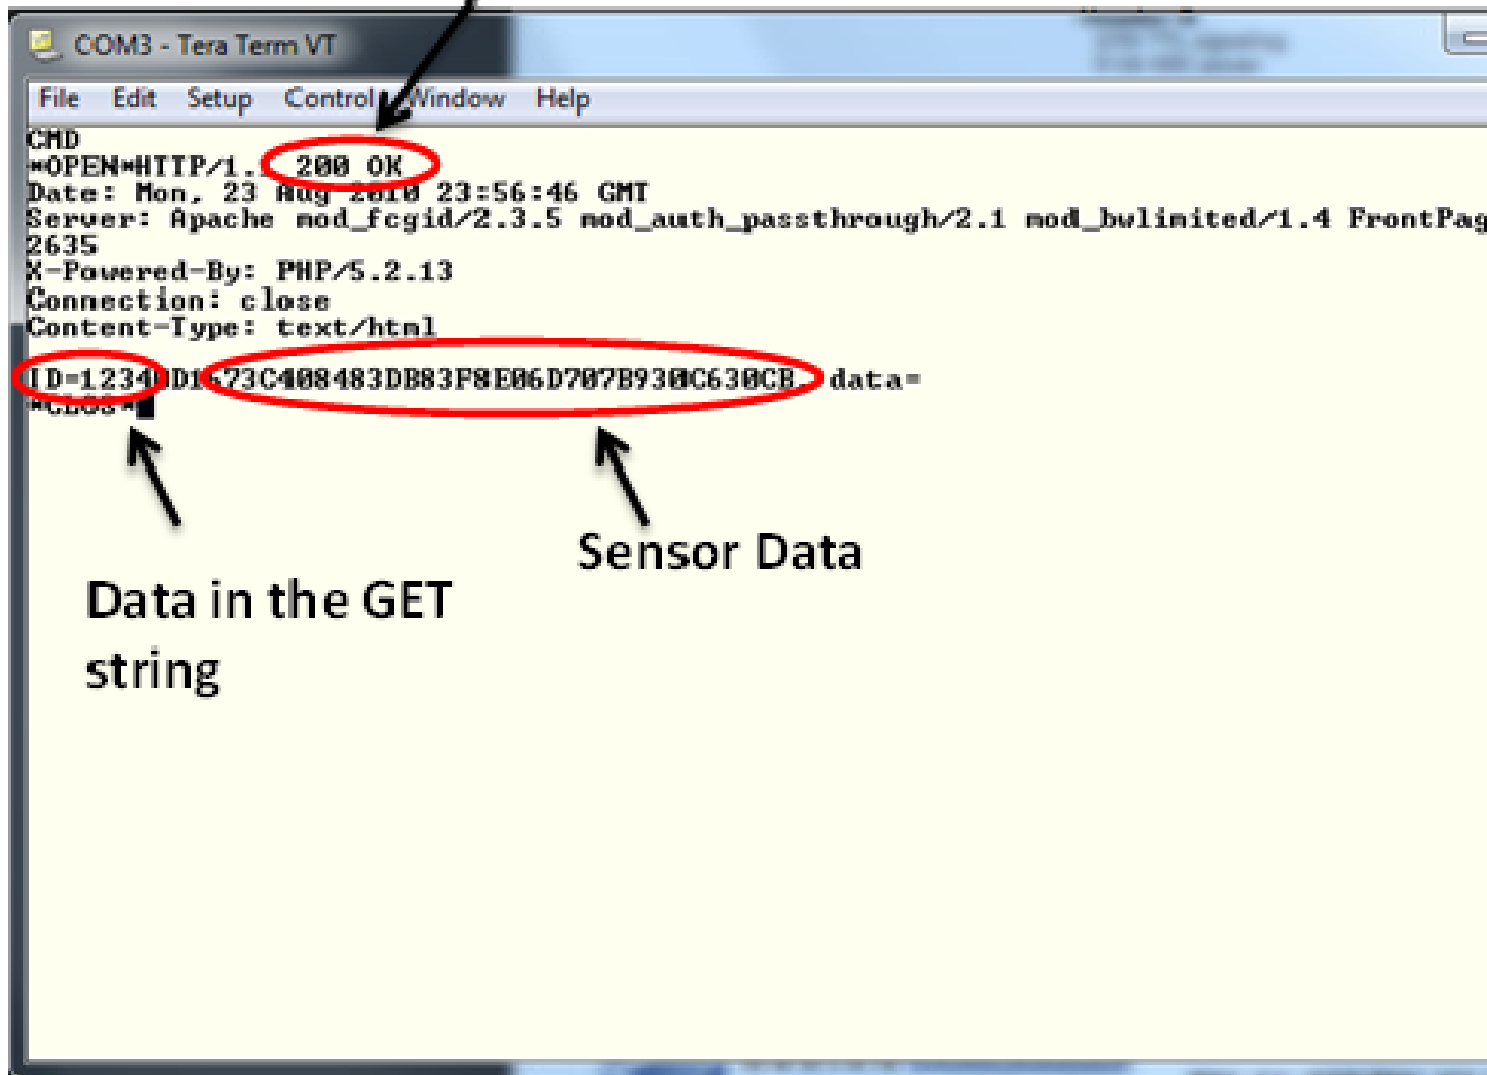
COM3 - Tera Term VT

File Edit Setup Control Window Help

CMD
*OPEN*HTTP/1.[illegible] 200 OK
Date: Mon, 23 Aug 2010 23:56:46 GMT
Server: Apache mod_fcgid/2.3.5 mod_auth_passthrough/2.1 mod_bwlimited/1.4 FrontPag
2635
X-Powered-By: PHP/5.2.13
Connection: close
Content-Type: text/html

ID=1234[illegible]D1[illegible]73C408483DB83F8E06D707B930C630CB data=
*CLOS*

Sensor Data

Data in the GET string